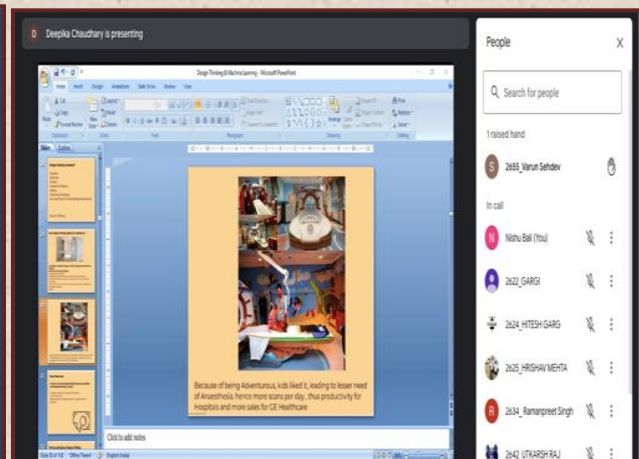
D Deepika Chaudhary is presenting

Design Thinking & Machine Learning - Microsoft PowerPoint

Home Insert Design Animations Slide Show Review View

Because of being Adventurous, kids liked it, leading to lesser need of Anaesthesia, hence more scans per day , thus productivity for Hospitals and more sales for GE Healthcare

Click to add notes

People

Search for people

1 raised hand

2k55_Varun Sehdev

In call

Nishu Bali (You)

2k22_GARGI

2k24_HITESH GARG

2k25_HRISHAV MEHTA

2k34_ Ramanpreet Singh

2k42 UTKARSH RAJ